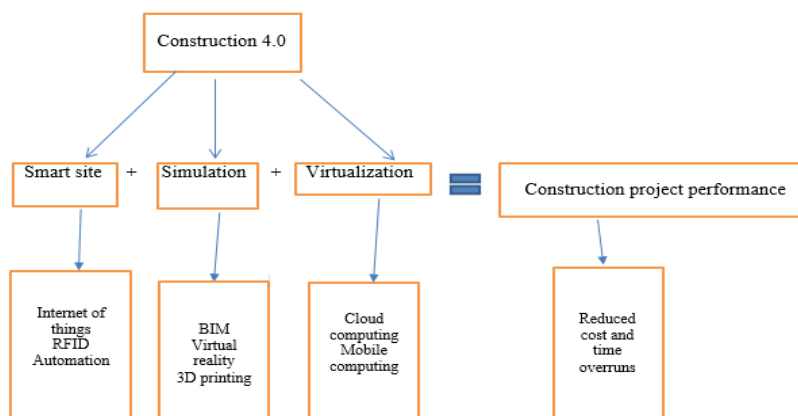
Construction 4.0

Smart site + Simulation + Virtualization

Construction project performance

Internet of things
RFID
Automation

BIM
Virtual reality
3D printing

Cloud computing
Mobile computing

Reduced cost and time overruns